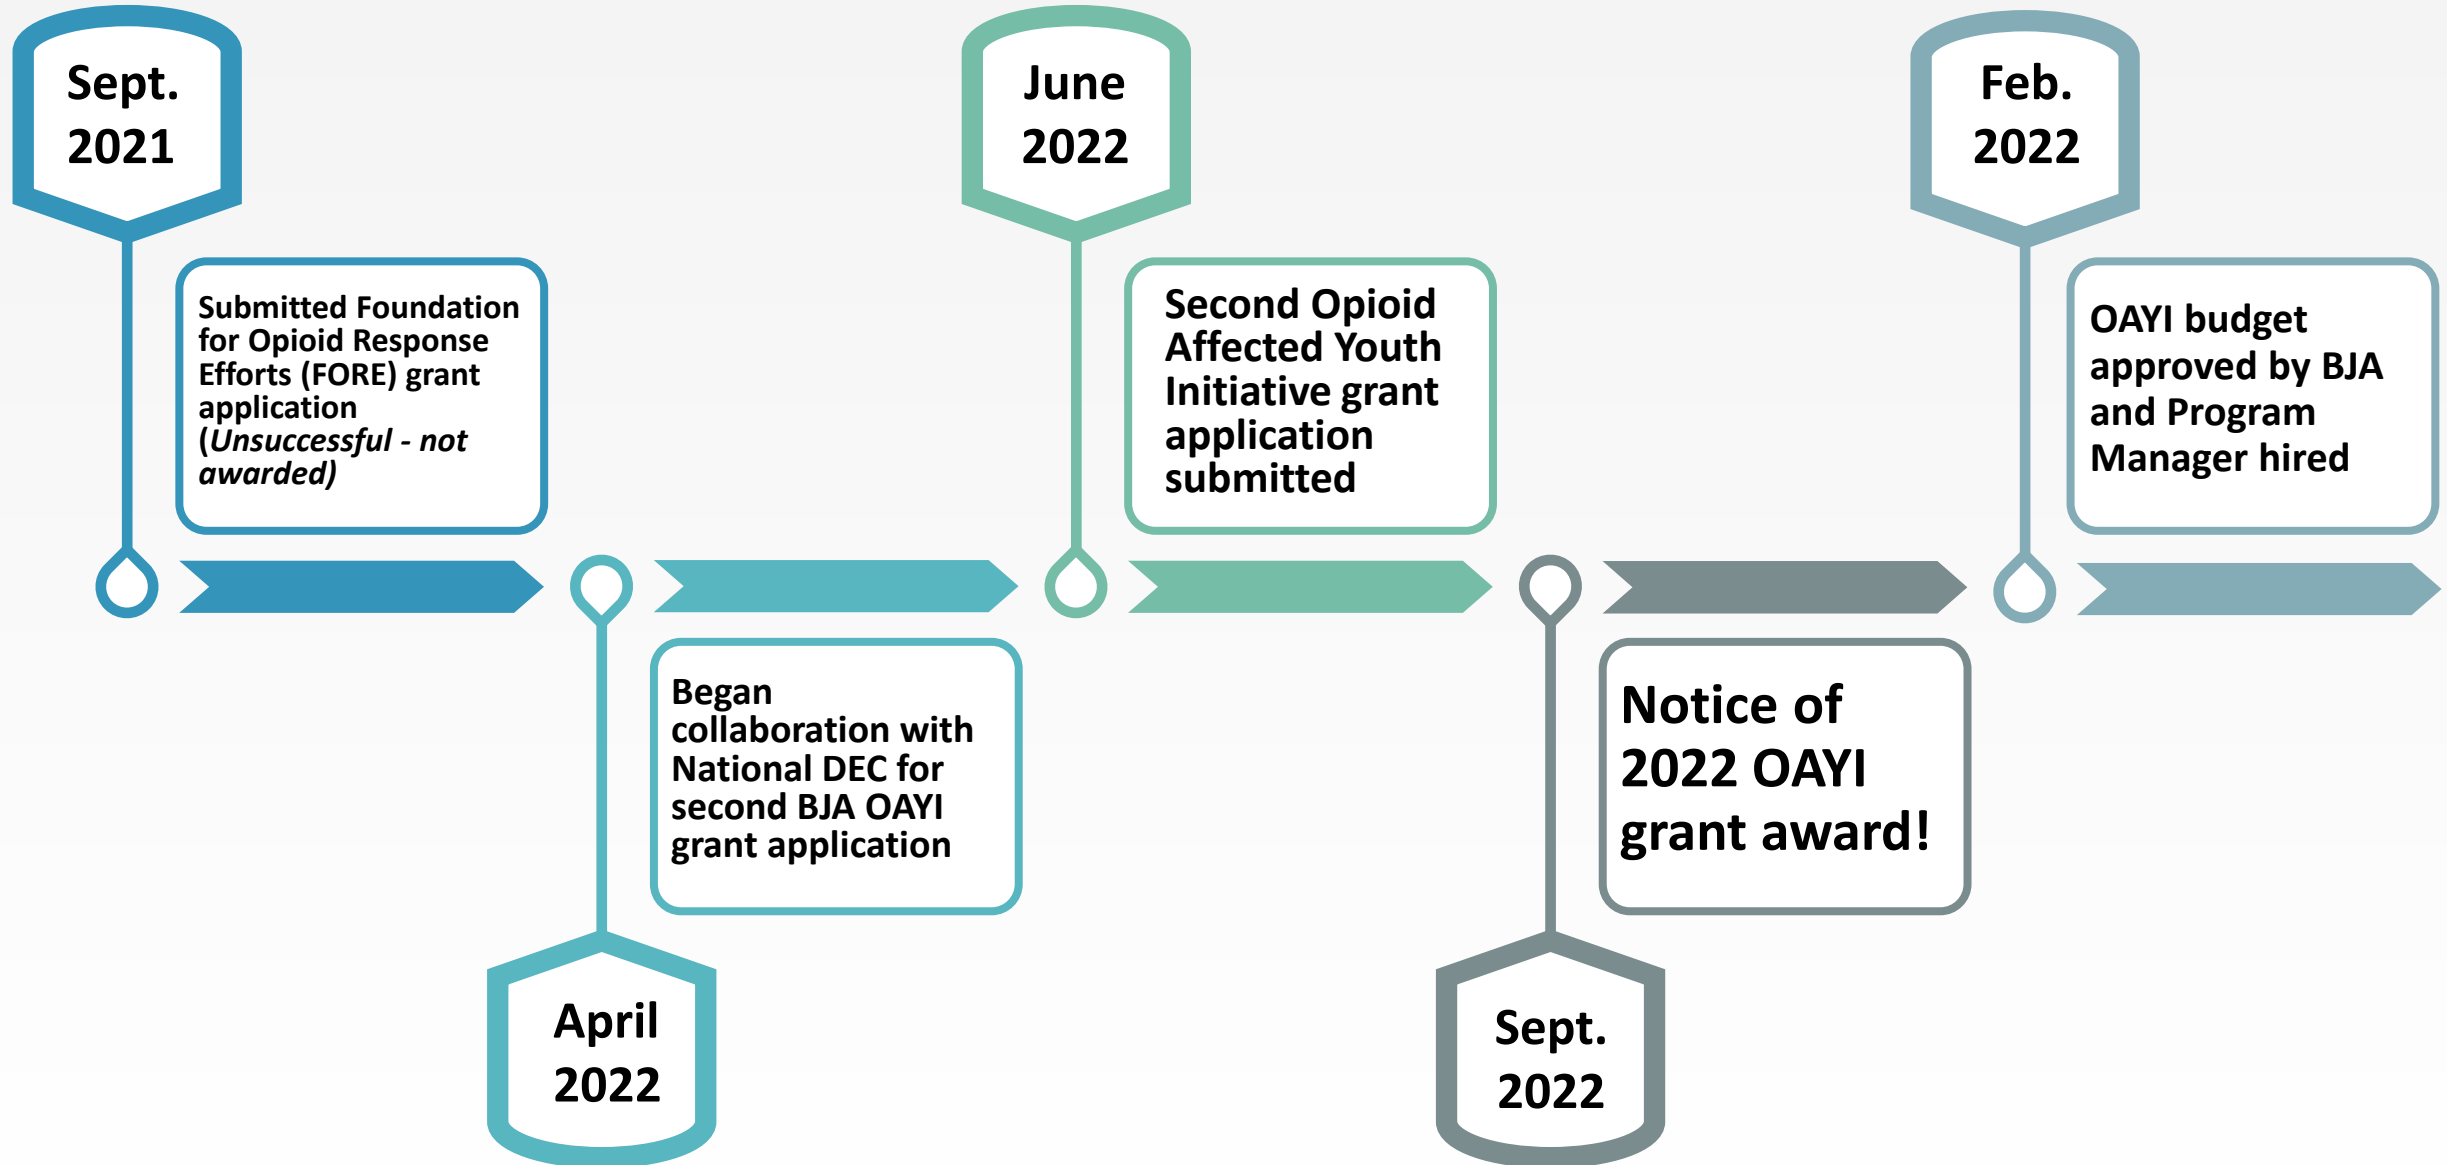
Sept. 2021

Submitted Foundation for Opioid Response Efforts (FORE) grant application (*Unsuccessful - not awarded)*

April 2022

Began collaboration with National DEC for second BJA OAYI grant application

June 2022

Second Opioid Affected Youth Initiative grant application submitted

Sept. 2022

Notice of 2022 OAYI grant award!

Feb. 2022

OAYI budget approved by BJA and Program Manager hired